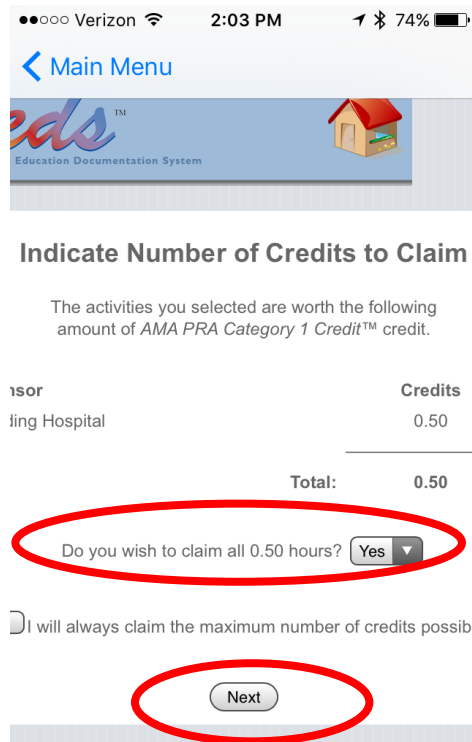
●●○○○ Verizon 2:03 PM 74%

< Main Menu

eds™
Education Documentation System

Indicate Number of Credits to Claim

The activities you selected are worth the following amount of *AMA PRA Category 1 Credit*™ credit.

| nsor | Credits |
|---|---|
| ding Hospital | 0.50 |
| Total: | 0.50 |

Do you wish to claim all 0.50 hours? Yes

I will always claim the maximum number of credits possib

Next